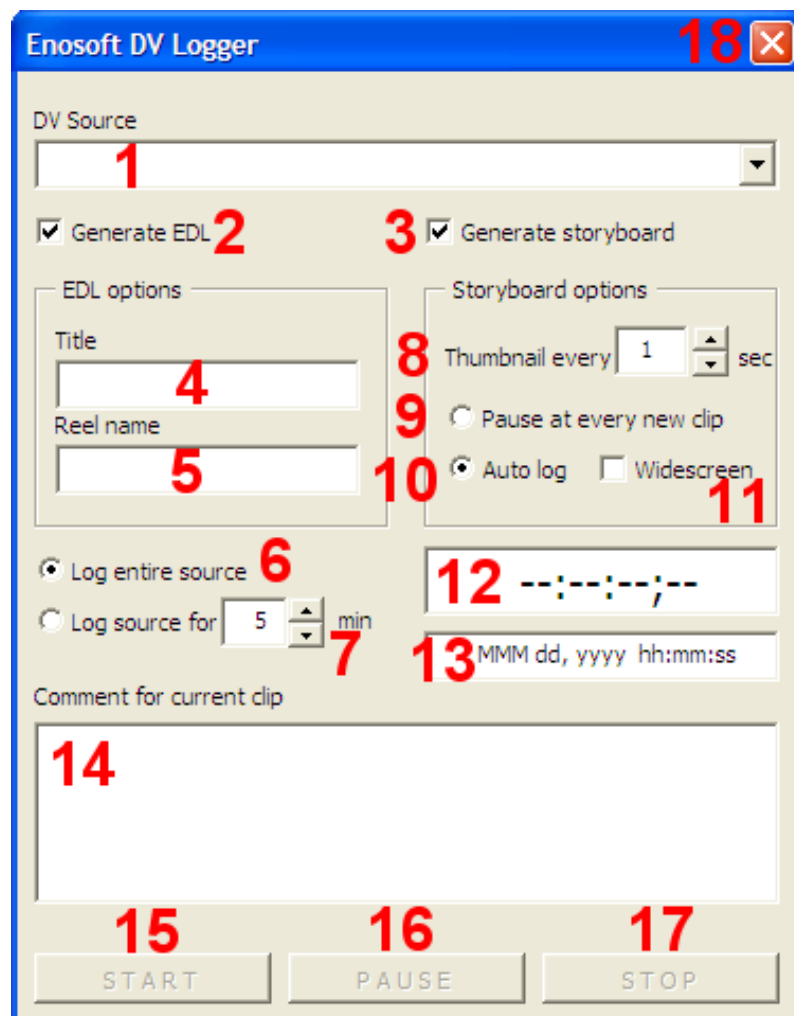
Enosoft DV Logger 18

DV Source

1

Generate EDL 2

3 Generate storyboard

EDL options

Title

4

Reel name

5

Storyboard options

8 Thumbnail every 1 sec

9 Pause at every new clip

10 Auto log Widescreen

11

Log entire source 6

Log source for 5 min

7

12 --:--:--;--

13 MMM dd, yyyy hh:mm:ss

Comment for current clip

14

15 START

16 PAUSE

17 STOP